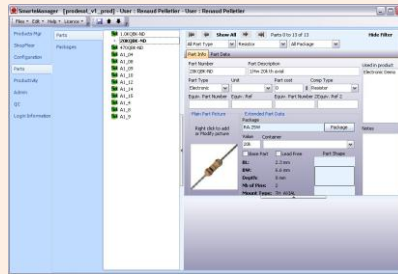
SmarteManager - [prodmst_v1_prod] - User : Renaud Pelletier - User : Renaud Pelletier
Files • Edit • Help • Licence •

Products Mgr
ShopFloor
Configuration
Parts
Productivity
Admin
QC
Login Information

Parts
Packages

1.0KQBK-ND
200QBK-ND
470QBK-ND
A1_04
A1_05
A1_08
A1_10
A1_11
A1_12
A1_14
A1_15
A1_6
A1_8
A1_9

Show All
Parts 0 to 13 of 13
Hide Filter
All Part Type
Resistor
All Package

Part Info
Part Data

Part Number
200QBK-ND
Part Description
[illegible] 200 Ohm 1/4 W
Used in product
Electronic Items

Part Type
Electronic
Unit
Part cost
0
Comp Type
Resistor

Equiv. Part Number
Equiv. Ref
Equiv. Part Number
Equiv. Ref 2

Main Part Picture
Extended Part Data
Package
Axial_0.5w
Package
Right click to add or Modify picture
Value
200
Container
Notes

Base Part
Lead Free
Part Shape
W:
2.3 mm
DW:
6 mm
Depth:
0 mm
Nb of Pins:
2
Mount Type:
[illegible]